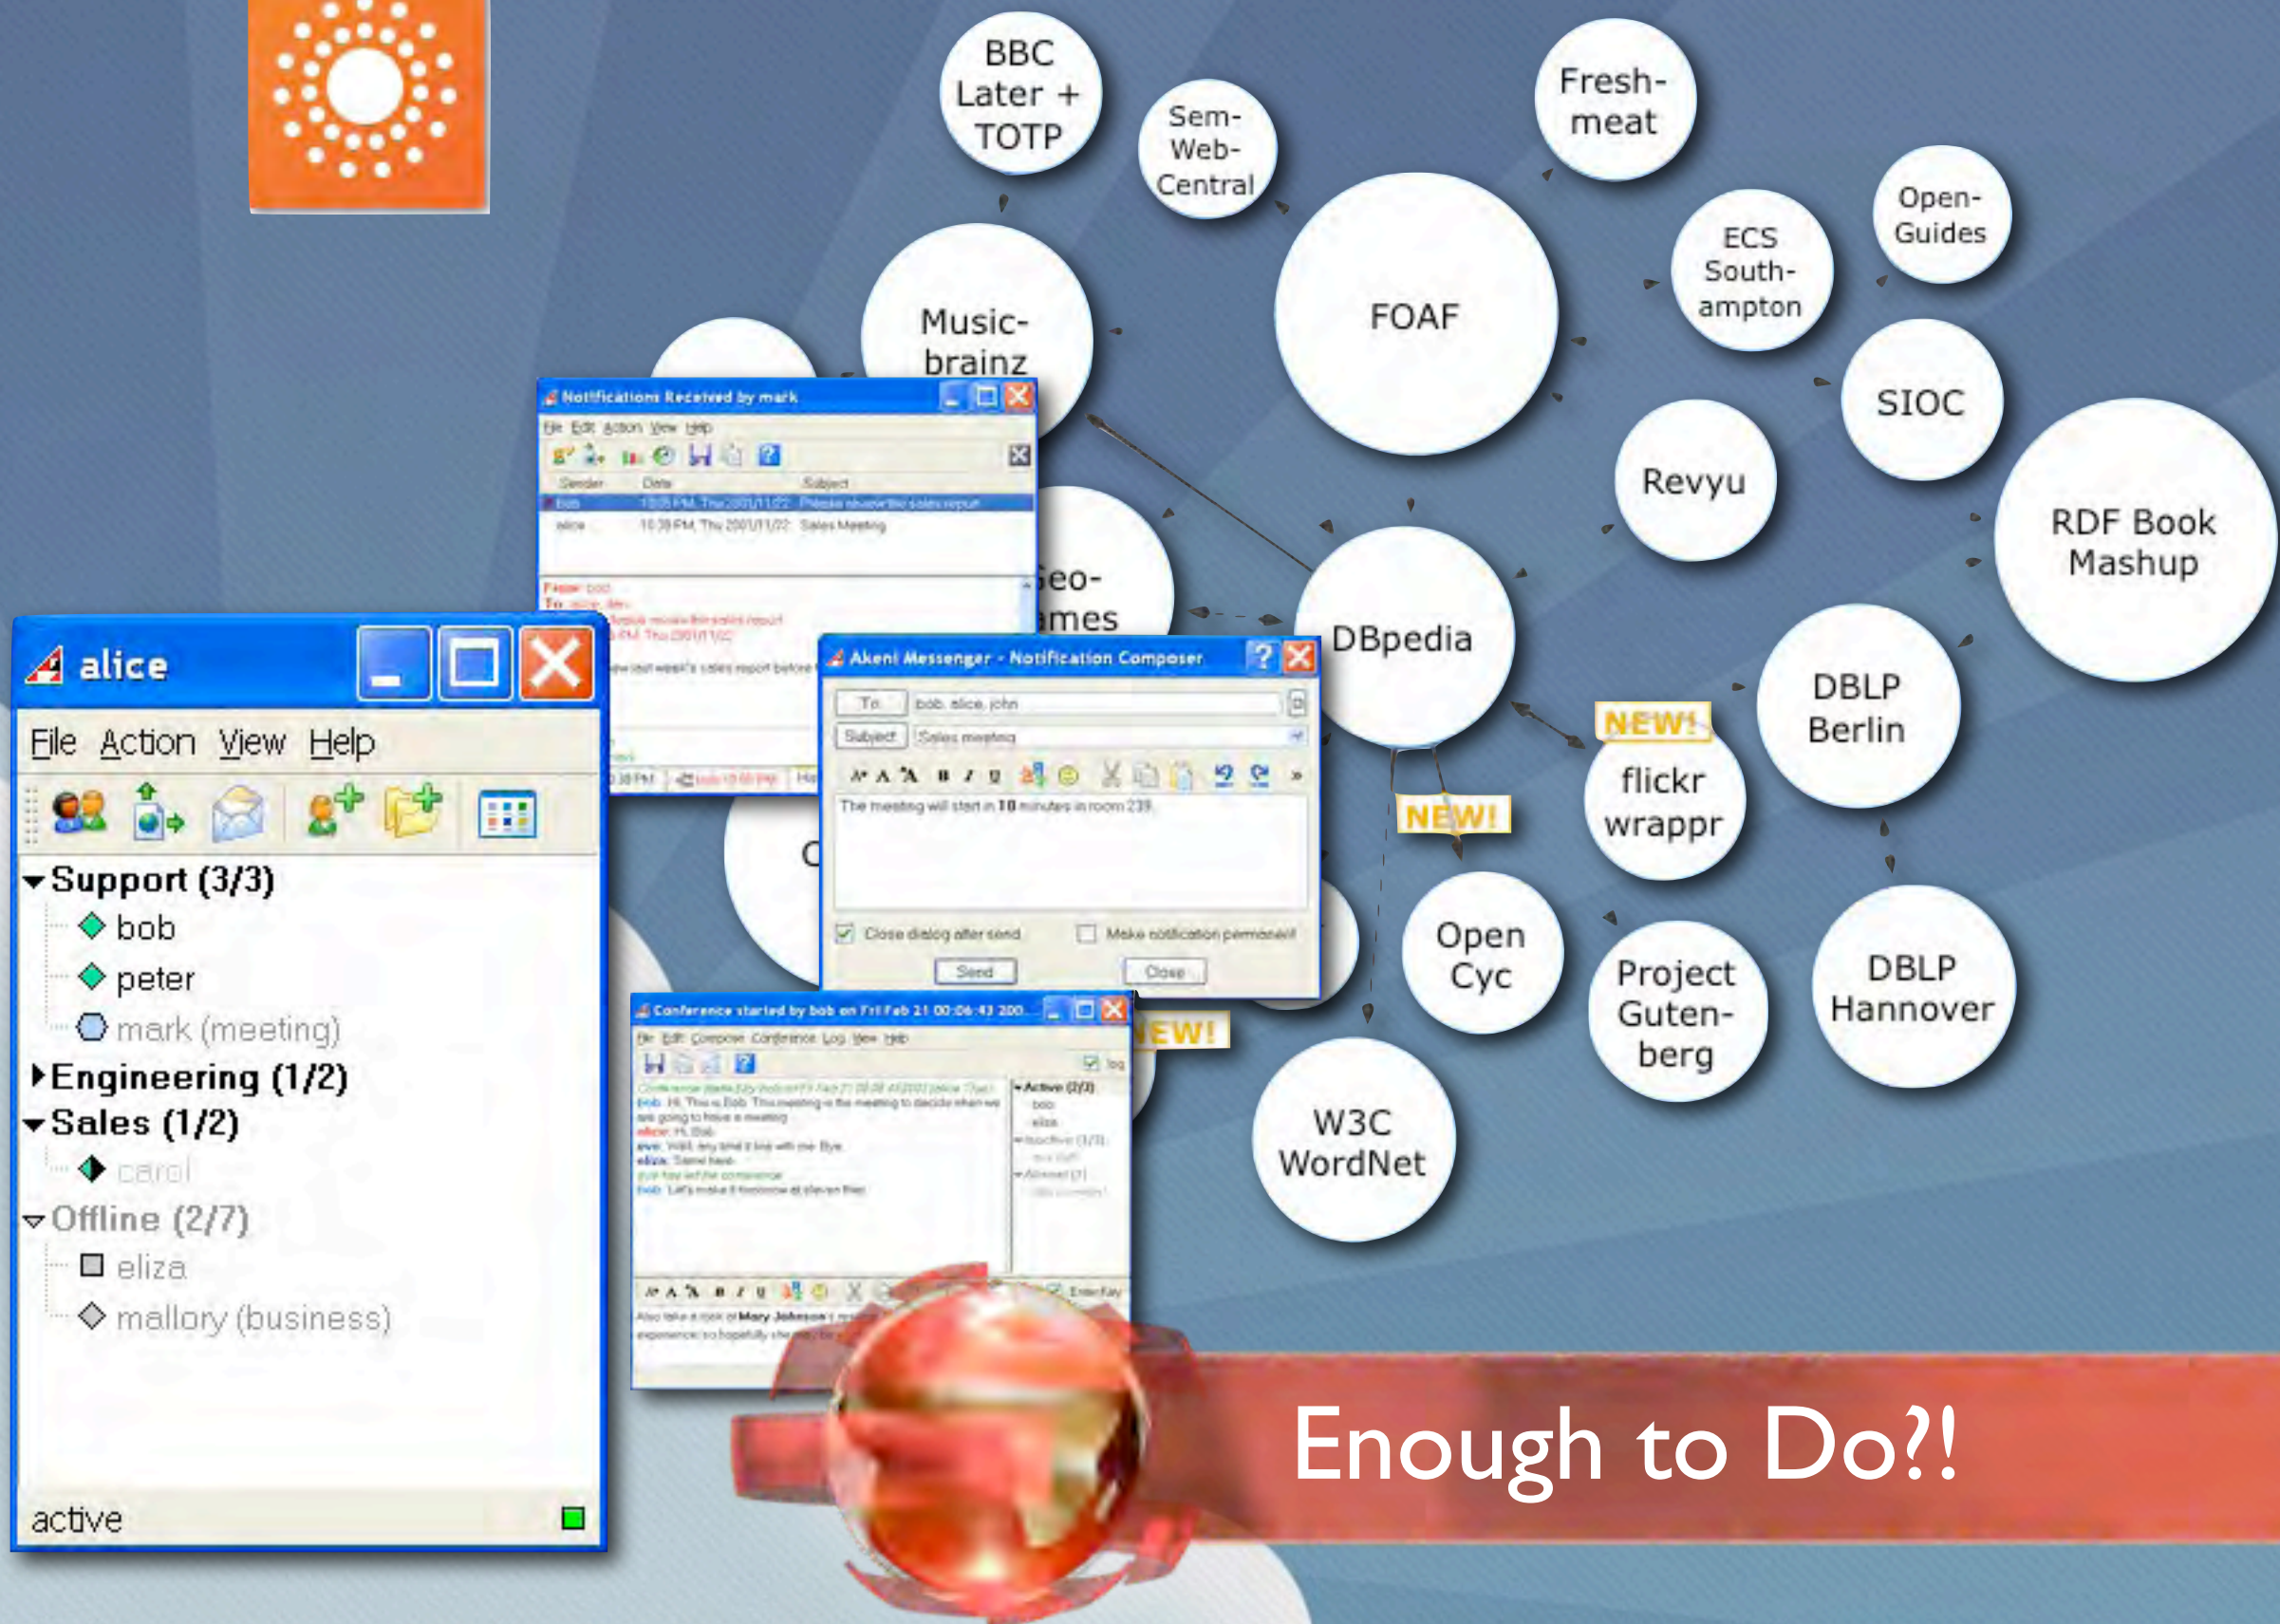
BBC Later + TOTP

Sem-Web-Central

Fresh-meat

Open-Guides

ECS South-ampton

FOAF

Music-brainz

SIOC

Revyu

RDF Book Mashup

Geo-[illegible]ames

DBpedia

DBLP Berlin

NEW!

flickr wrappr

NEW!

Open Cyc

Project Guten-berg

DBLP Hannover

W3C WordNet

NEW!

Notifications Received by mark

File Edit Action View Help

Sender Date Subject

bob 10:05 PM, Thu 2001/11/22 Please review the sales report

alice 10:38 PM, Thu 2001/11/22 Sales Meeting

alice

File Action View Help

Support (3/3)

bob

peter

mark (meeting)

Engineering (1/2)

Sales (1/2)

carol

Offline (2/7)

eliza

mallory (business)

active

Akeni Messenger - Notification Composer

To: bob, alice, john

Subject: Sales meeting

The meeting will start in 10 minutes in room 239.

Close dialog after send

Make notification permanent

Send

Close

Conference started by bob on Fri Feb 21 00:06:43 200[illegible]

File Edit Compose Conference Log View Help

Active (2/3)

bob

eliza

Enough to Do?!